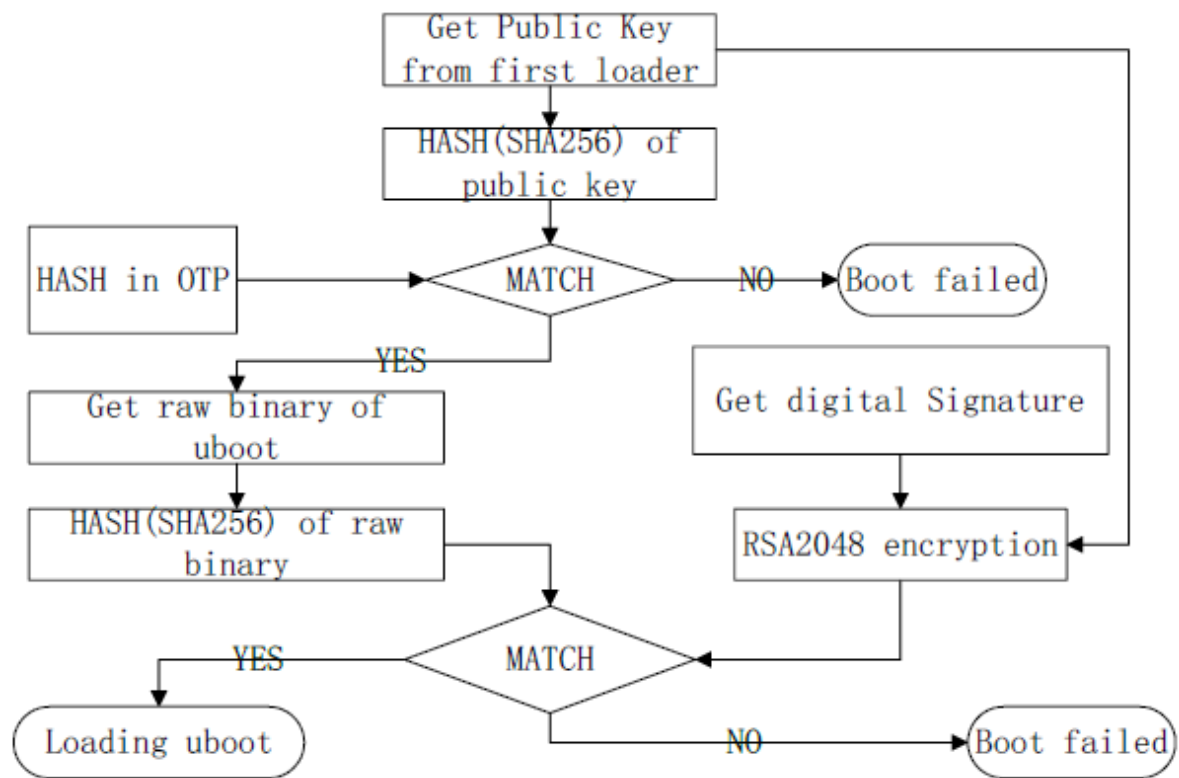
Get Public Key from first loader

HASH(SHA256) of public key

HASH in OTP

MATCH

NO

Boot failed

YES

Get raw binary of uboot

Get digital Signature

HASH(SHA256) of raw binary

RSA2048 encryption

MATCH

YES

Loading uboot

NO

Boot failed